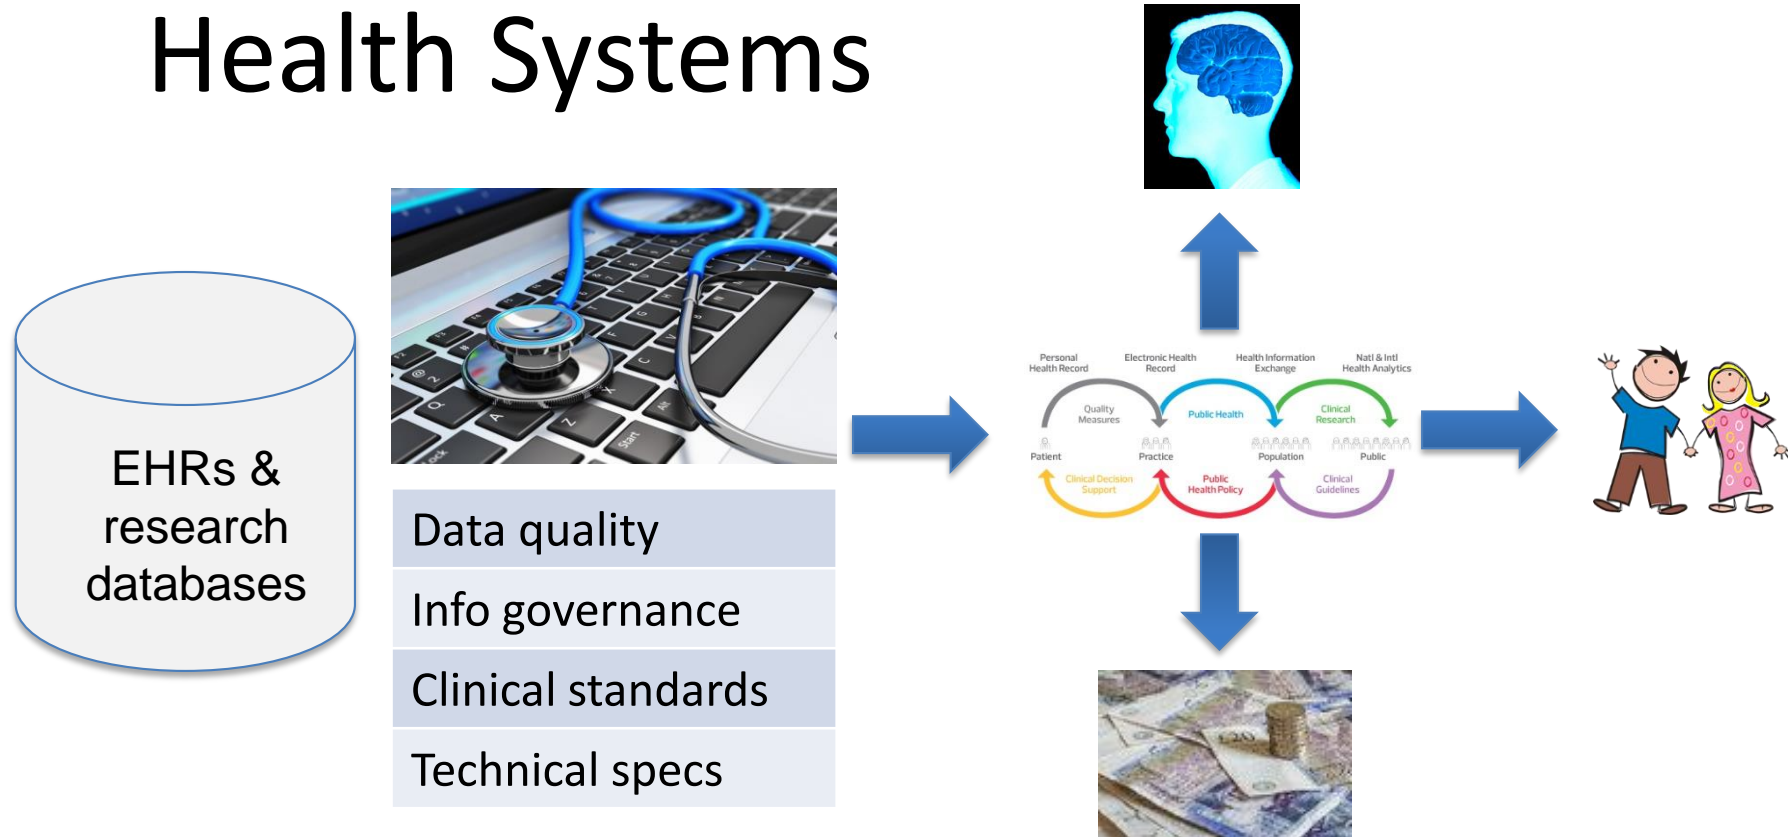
Health Systems

EHRs & research databases

| Data quality |
|---|
| Info governance |
| Clinical standards |
| Technical specs |

Personal Health Record
Electronic Health Record
Health Information Exchange
Natl & Intl Health Analytics
Quality Measures
Public Health
Clinical Research
Patient
Practice
Population
Public
Clinical Decision Support
Public Health Policy
Clinical Guidelines